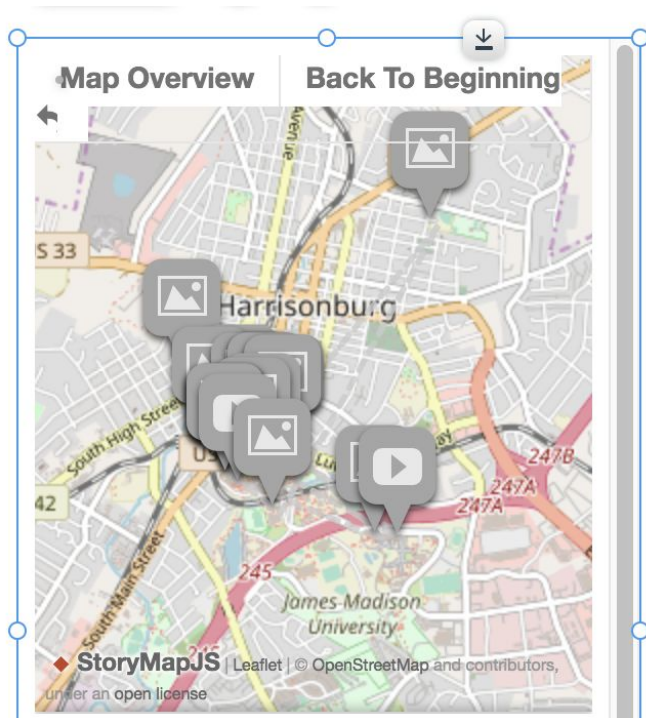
Map Overview Back To Beginning

Avenue

S 33

Harrisonburg

South High Street

U

42

Lu

247B

247A

247A

South Main Street

245

James Madison University

StoryMapJS | Leaflet | © OpenStreetMap and contributors, under an open license